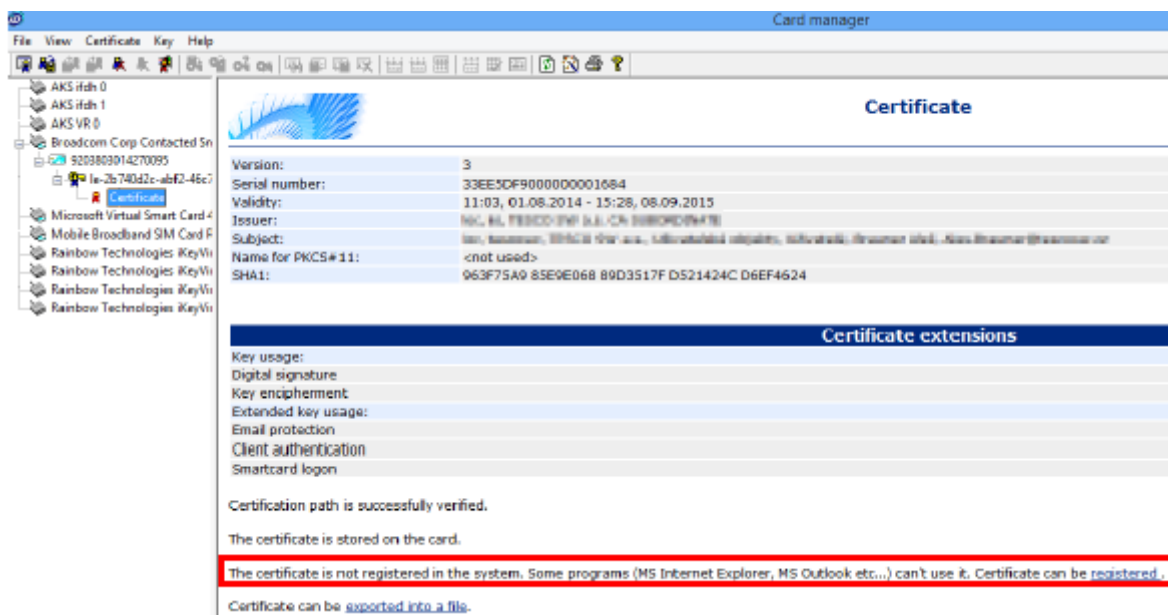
Card manager

File View Certificate Key Help

AKS ifdh 0
AKS ifdh 1
AKS VR 0
Broadcom Corp Contacted Sn
9203803014270095
le-2b740d2c-abf2-46c7
Certificate
Microsoft Virtual Smart Card
Mobile Broadband SIM Card
Rainbow Technologies iKeyVi
Rainbow Technologies iKeyVi
Rainbow Technologies iKeyVi
Rainbow Technologies iKeyVi

Certificate

| | |
|---|---|
| Version: | 3 |
| Serial number: | 33EE5DF9000000001684 |
| Validity: | 11:03, 01.08.2014 - 15:28, 08.09.2015 |
| Issuer: | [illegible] |
| Subject: | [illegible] |
| Name for PKCS#11: | <not used> |
| SHA1: | 963F75A9 85E9E068 89D3517F D521424C D6EF4624 |

Certificate extensions

Key usage:
Digital signature
Key encipherment
Extended key usage:
Email protection
Client authentication
Smartcard logon

Certification path is successfully verified.

The certificate is stored on the card.

The certificate is not registered in the system. Some programs (MS Internet Explorer, MS Outlook etc...) can't use it. Certificate can be registered .

Certificate can be exported into a file.